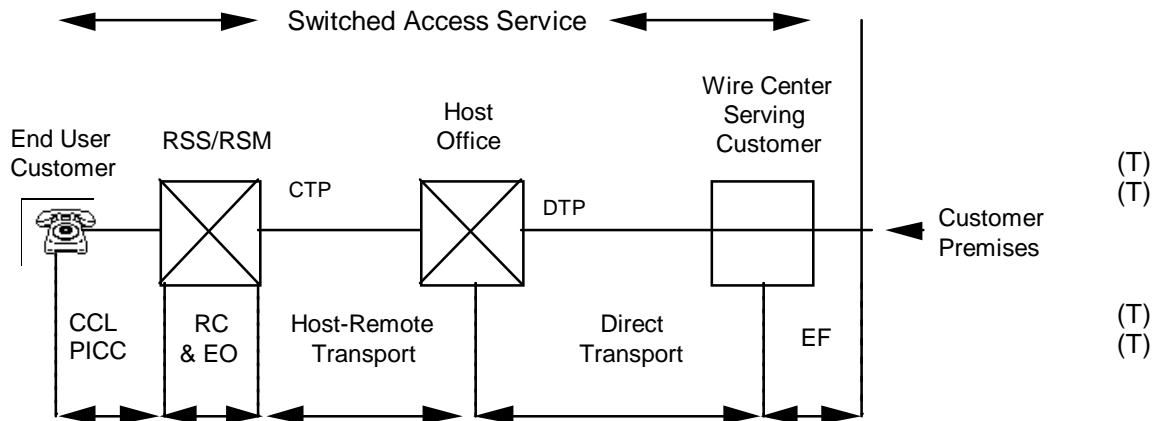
Switched Access Service

End User Customer

RSS/RSM

Host Office

Wire Center Serving Customer

(T)
(T)

CTP

DTP

Customer Premises

CCL PICC

RC & EO

Host-Remote Transport

Direct Transport

EF

(T)
(T)